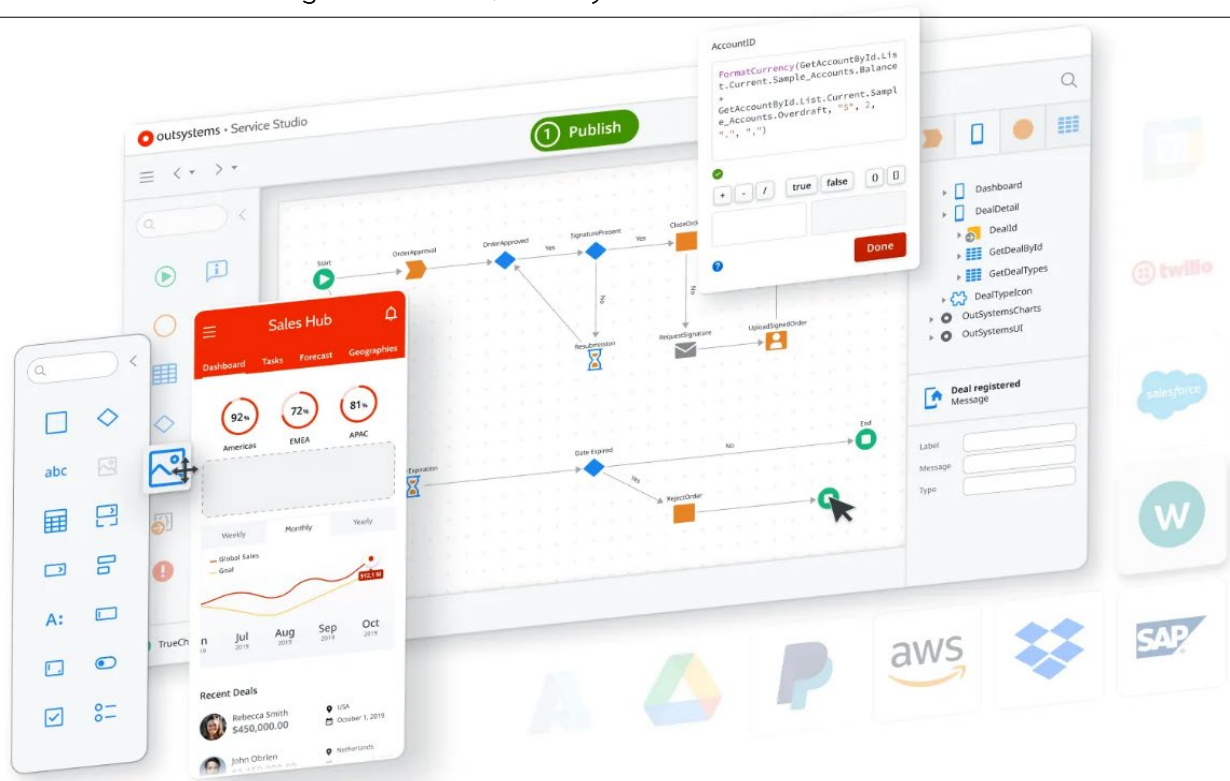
outsystems • Service Studio

1 Publish

AccountID

FormatCurrency(GetAccountById.List.Current.Sample_Accounts.Balance + GetAccountById.List.Current.Sample_Accounts.Overdraft, "$", 2, ".", ",")

+ - / true false () []

Done

?

Dashboard
DealDetail
DealId
GetDealById
GetDealTypes
DealTypeIcon
OutSystemsCharts
OutSystemsUI

Deal registered
Message

Label
Message
Type

Start
OrderApproval
OrderApproved
Yes
SignaturePresent
Yes
CloseOrd
No
No
Resubmission
RequestSignature
UploadSignedOrder
Expiration
Date Expired
No
End
Yes
RejectOrder

Sales Hub
Dashboard Tasks Forecast Geographies
92%
72%
81%
Americas
EMEA
APAC
Weekly Monthly Yearly
Global Sales
Goal
512,1 M
n
Jul 2019
Aug 2019
Sep 2019
Oct 2019
Recent Deals
Rebecca Smith
$450,000.00
USA
October 1, 2019
John Obrien
Netherlands

abc
A:
TrueCh

twilio
salesforce
W
aws
SAP